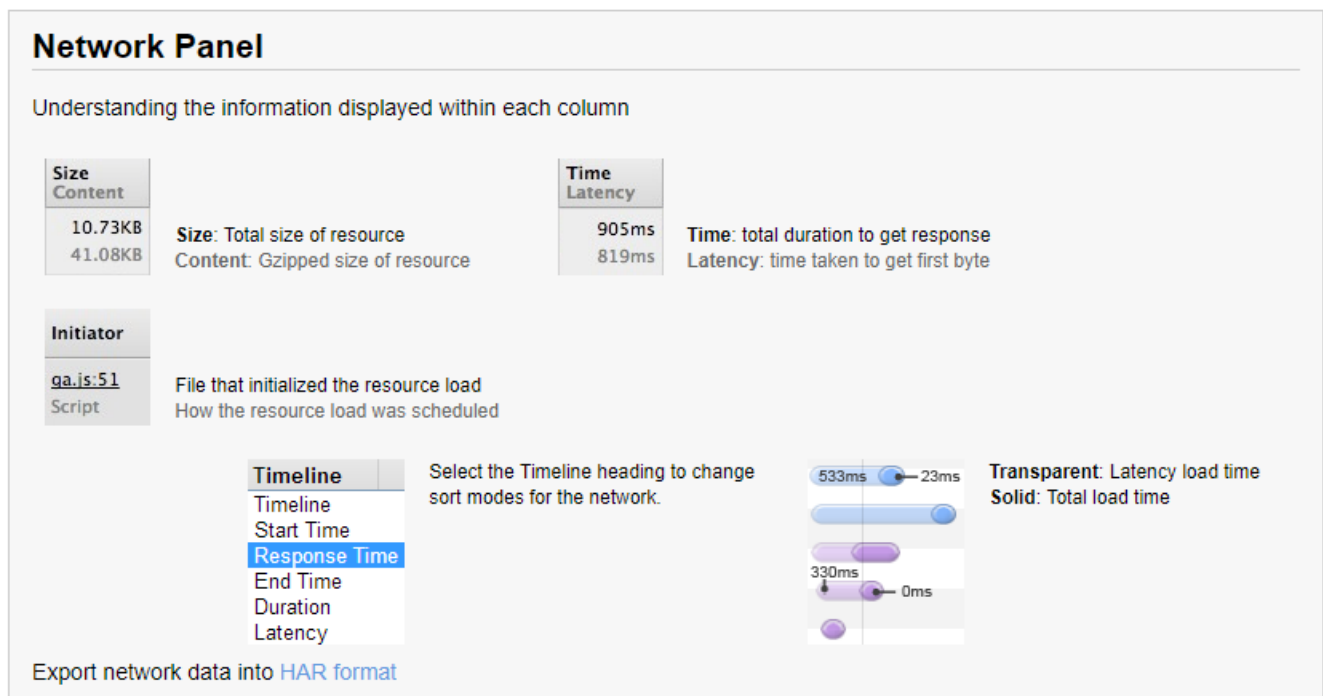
Network Panel

Understanding the information displayed within each column

| Size<br>Content |
|---|
| 10.73KB |
| 41.08KB |

Size: Total size of resource
Content: Gzipped size of resource

| Time<br>Latency |
|---|
| 905ms |
| 819ms |

Time: total duration to get response
Latency: time taken to get first byte

| Initiator |
|---|
| ga.js:51 |
| Script |

File that initialized the resource load
How the resource load was scheduled

Timeline
Timeline
Start Time
Response Time
End Time
Duration
Latency

Select the Timeline heading to change sort modes for the network.

533ms 23ms
330ms 0ms

Transparent: Latency load time
Solid: Total load time

Export network data into HAR format